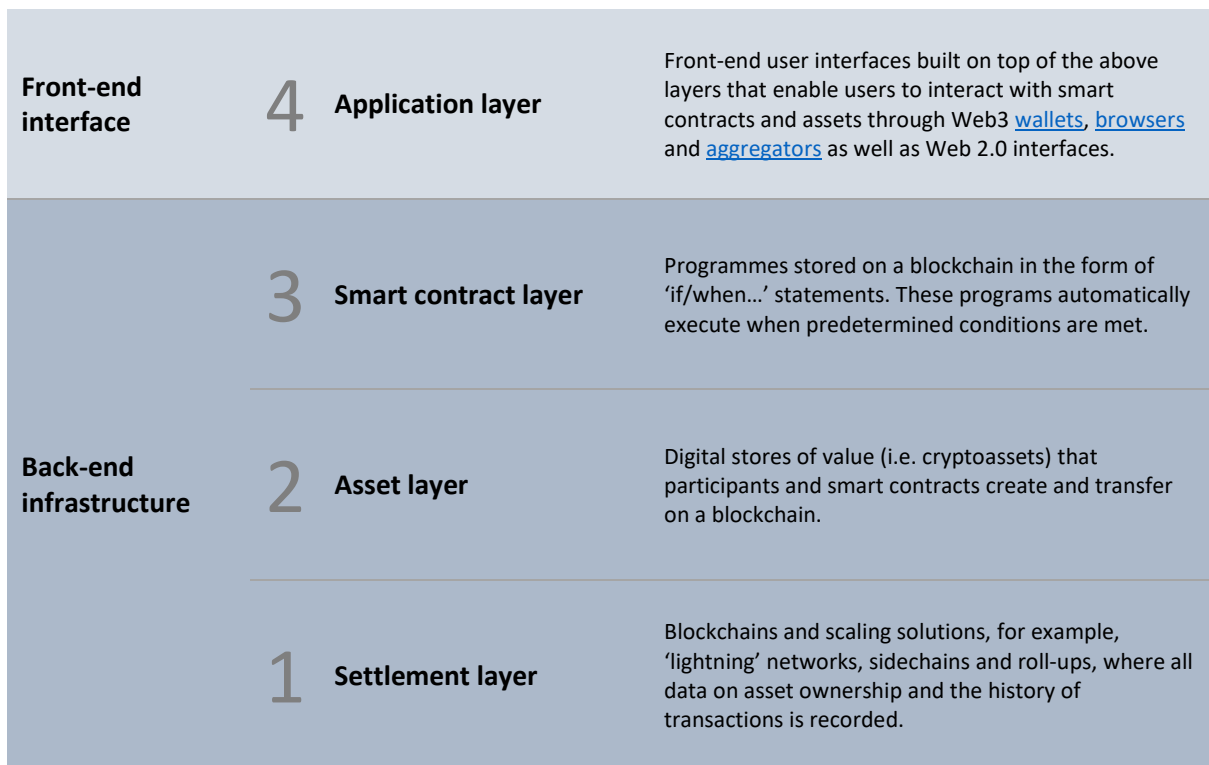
| | | |
|---|---|---|
| **Front-end interface** | 4 **Application layer** | Front-end user interfaces built on top of the above layers that enable users to interact with smart contracts and assets through Web3 wallets, browsers and aggregators as well as Web 2.0 interfaces. |
| **Back-end infrastructure** | 3 **Smart contract layer** | Programmes stored on a blockchain in the form of ‘if/when…’ statements. These programs automatically execute when predetermined conditions are met. |
| | 2 **Asset layer** | Digital stores of value (i.e. cryptoassets) that participants and smart contracts create and transfer on a blockchain. |
| | 1 **Settlement layer** | Blockchains and scaling solutions, for example, ‘lightning’ networks, sidechains and roll-ups, where all data on asset ownership and the history of transactions is recorded. |